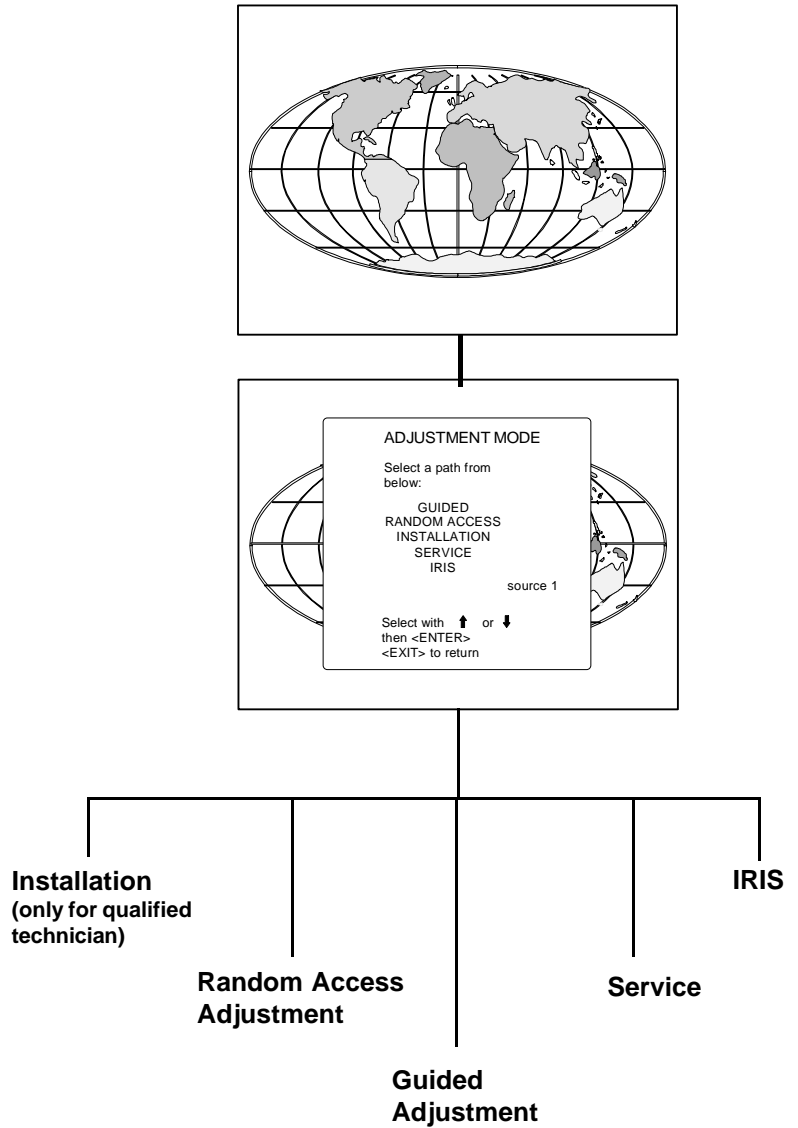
ADJUSTMENT MODE

Select a path from below:

GUIDED
RANDOM ACCESS
INSTALLATION
SERVICE
IRIS

source 1

Select with ↑ or ↓ then <ENTER>
<EXIT> to return

Installation
(only for qualified technician)

IRIS

Random Access Adjustment

Service

Guided Adjustment